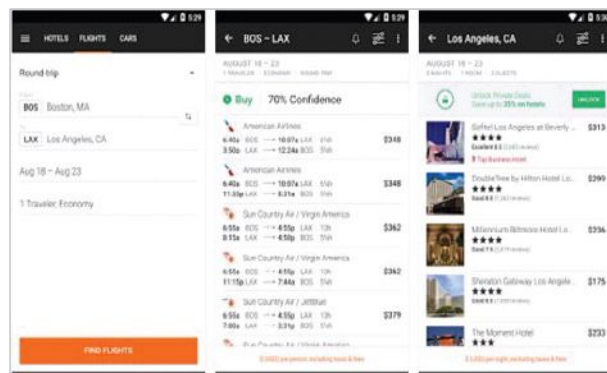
5:29

HOTELS FLIGHTS CARS

Round-trip

From
BOS Boston, MA

To
LAX Los Angeles, CA

Aug 18 – Aug 23

1 Traveler, Economy

FIND FLIGHTS

5:29

BOS – LAX

AUGUST 18 – 23
1 TRAVELER · ECONOMY · ROUND TRIP

Buy 70% Confidence

American Airlines
6:40a BOS → 10:07a LAX 5h
3:50p LAX → 12:24a BOS 5h
$348

American Airlines
6:40a BOS → 10:07a LAX 5h
11:35p LAX → 8:31a BOS 5h
$348

Sun Country Air / Virgin America
6:55a BOS → 4:55p LAX 12h
8:15a LAX → 4:50p BOS 5h
$362

Sun Country Air / Virgin America
6:55a BOS → 4:55p LAX 12h
11:15p LAX → 7:44a BOS 5h
$362

Sun Country Air / JetBlue
6:55a BOS → 4:55p LAX 12h
7:00a LAX → 3:31p BOS 5h
$379

Sun Country Air / Virgin America

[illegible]

5:29

Los Angeles, CA

AUGUST 18 – 23
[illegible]

Unlock Private Deals
Save up to 35% on hotels
UNLOCK

Sofitel Los Angeles at Beverly ...
★★★★
Excellent 8.6 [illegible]
Top business hotel
$313

DoubleTree by Hilton Hotel Lo...
★★★★
Good 8.0 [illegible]
$299

Millennium Biltmore Hotel Lo...
★★★★
Good 7.9 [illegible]
$236

Sheraton Gateway Los Angele...
★★★★
Good 8.0 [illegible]
$175

The Moment Hotel
★★★
$233

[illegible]